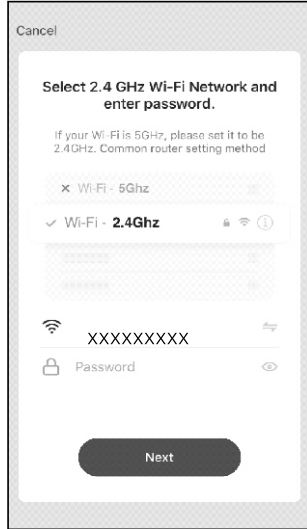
Cancel

Select 2.4 GHz Wi-Fi Network and enter password.

If your Wi-Fi is 5GHz, please set it to be 2.4GHz. Common router setting method

× Wi-Fi - 5Ghz

✓ Wi-Fi - **2.4Ghz**

XXXXXXXXX

Password

Next